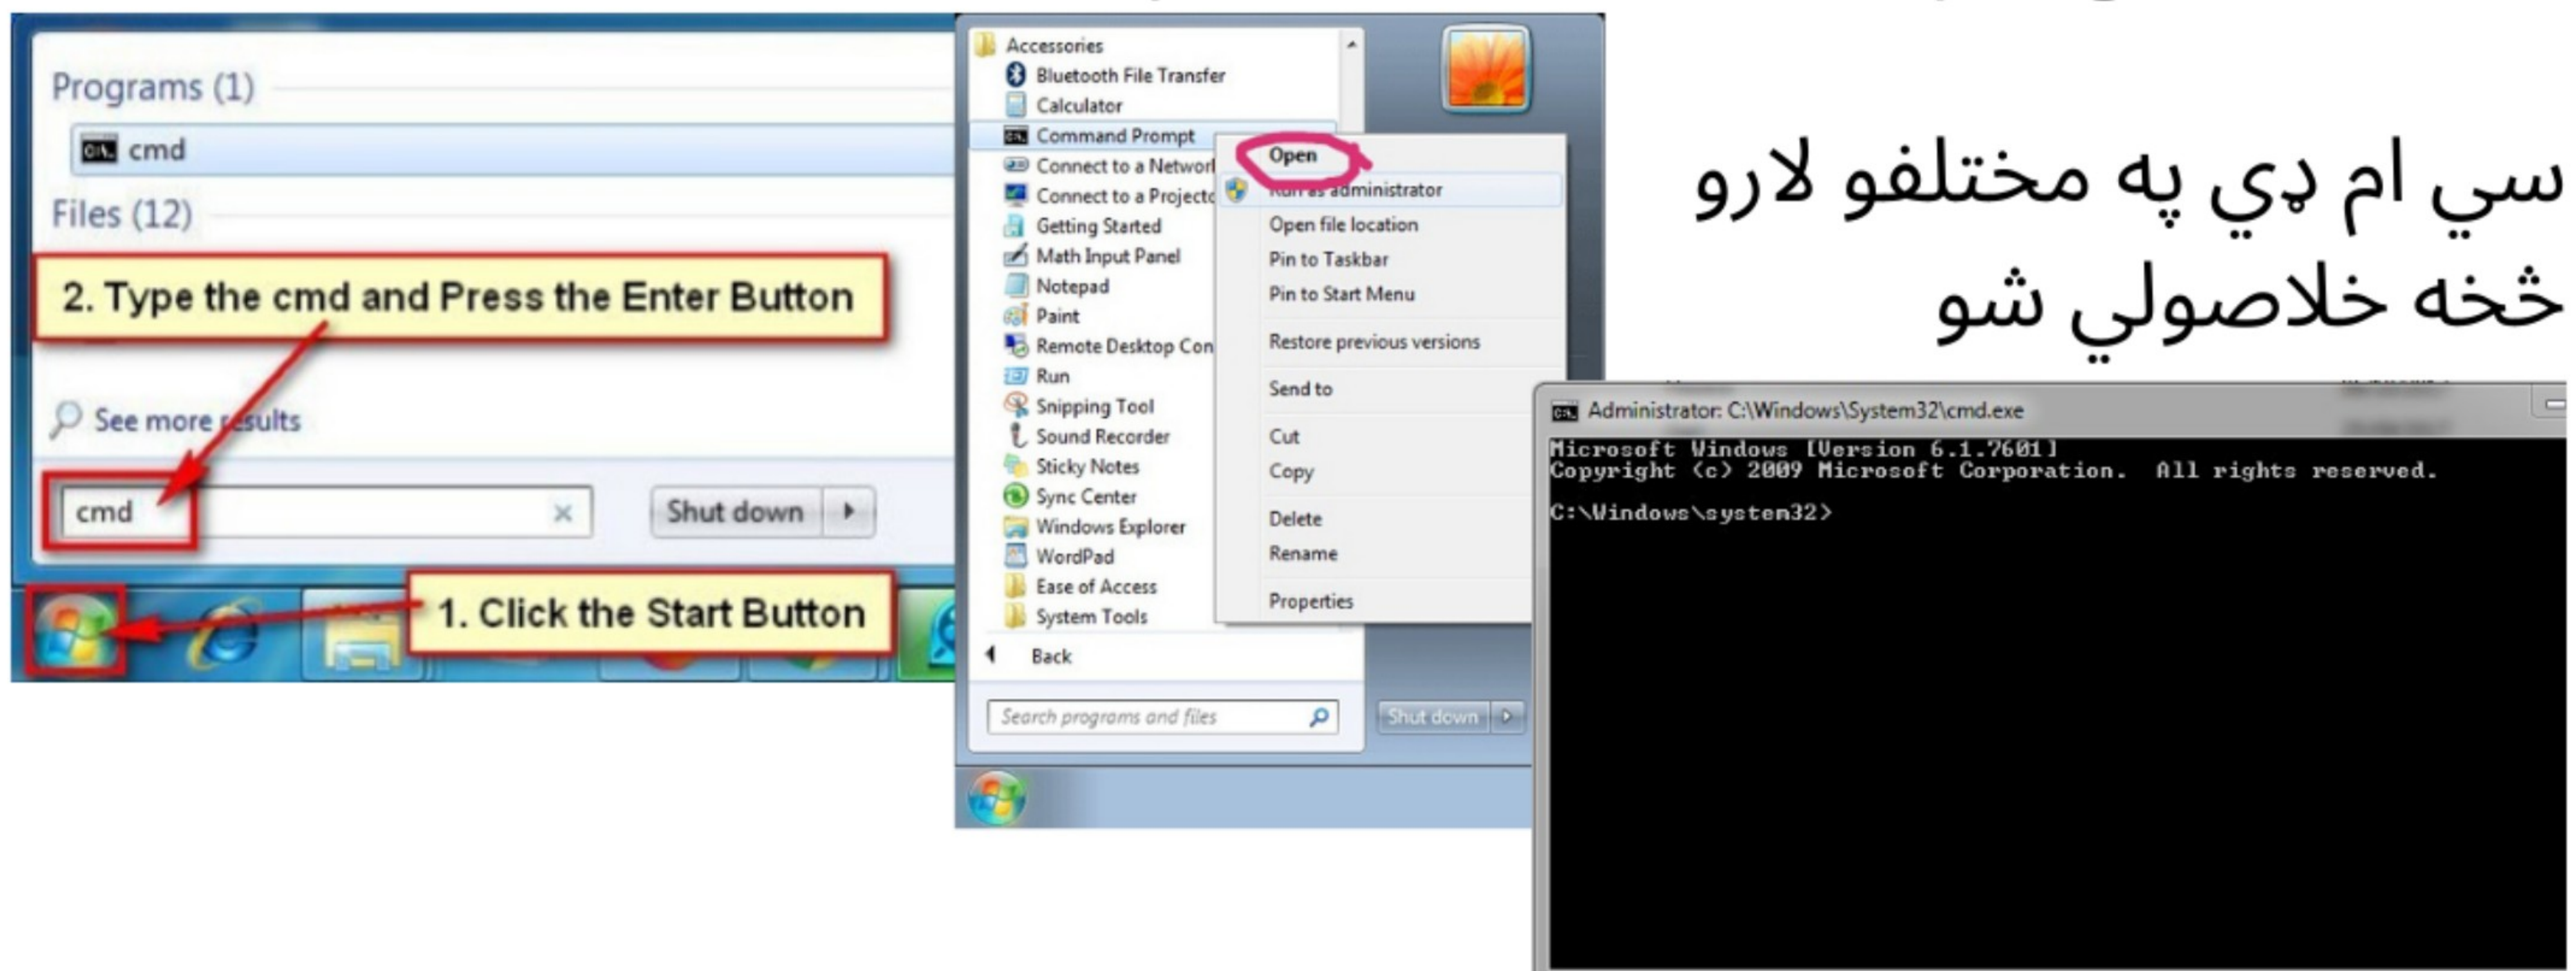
Programs (1)

cmd

Files (12)

2. Type the cmd and Press the Enter Button

See more results

cmd

Shut down

1. Click the Start Button

Accessories
Bluetooth File Transfer
Calculator
Command Prompt
Connect to a Networ
Connect to a Projecto
Getting Started
Math Input Panel
Notepad
Paint
Remote Desktop Con
Run
Snipping Tool
Sound Recorder
Sticky Notes
Sync Center
Windows Explorer
WordPad
Ease of Access
System Tools

Back

Search programs and files

Shut down

Open
Run as administrator
Open file location
Pin to Taskbar
Pin to Start Menu
Restore previous versions
Send to
Cut
Copy
Delete
Rename
Properties

سي ام ډي په مختلفو لارو
څخه خلاصولي شو

Administrator: C:\Windows\System32\cmd.exe

Microsoft Windows [Version 6.1.7601]
Copyright (c) 2009 Microsoft Corporation. All rights reserved.

C:\Windows\system32>